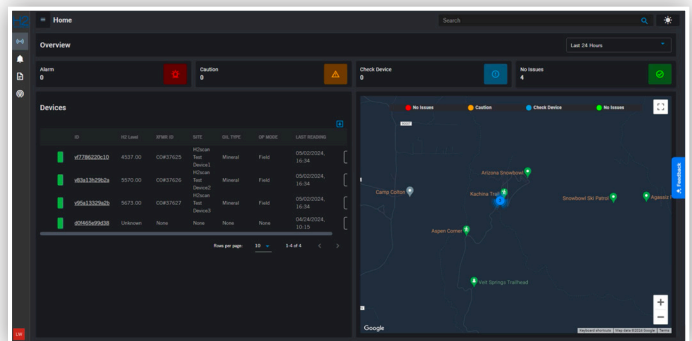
Home

Search

Overview

Last 24 Hours

Alarm
0

Caution
0

Check Device
0

No Issues
4

Devices

| | ID | H2 Level | DTMR ID | SITE | OIL TYPE | OP MODE | LAST READING |
|---|---|---|---|---|---|---|---|
| | vf7786220c10 | 4557.00 | C0#37625 | H2scan Test Device1 | Mineral | Field | 05/02/2024, 16:34 |
| | v83a13b29b2a | 5570.00 | C0#37626 | H2scan Test Device2 | Mineral | Field | 05/02/2024, 16:34 |
| | v95a13329a2b | 5673.00 | C0#37627 | H2scan Test Device3 | Mineral | Field | 05/02/2024, 16:34 |
| | d0f403e99d38 | Unknown | None | None | None | None | 04/29/2024, 10:15 |

Rows per page: 10
1-4 of 4

No Issues
Caution
Check Device
No Issues

Arizona Snowbowl
Camp Colton
Kachina Trail
Snowbowl Ski Patrol
Agassiz
Aspen Corner
Hart Springs Trailhead

Google

Keyboard shortcuts | Map data ©2024 Google | Terms

Feedback

LW